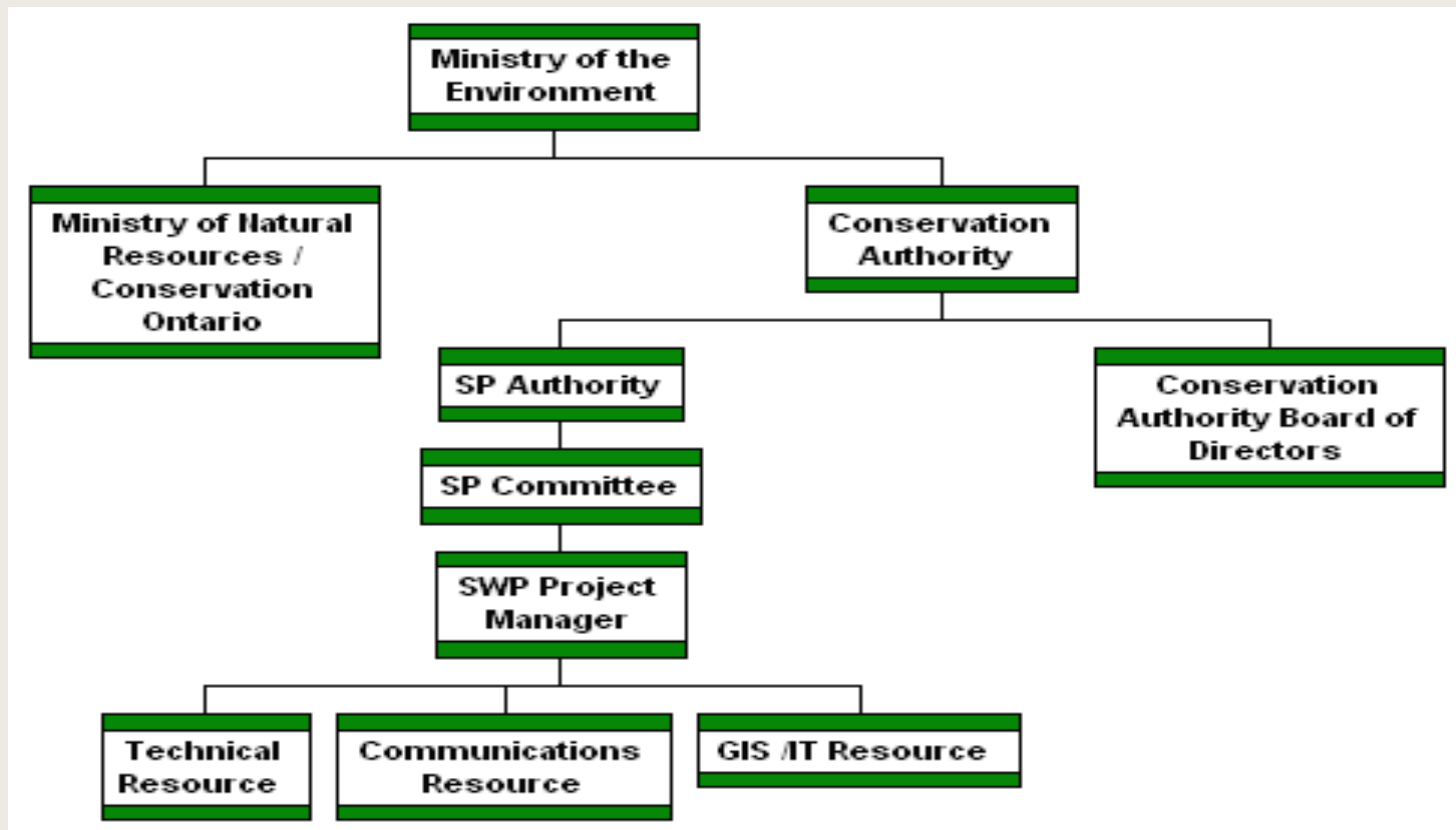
Ministry of the Environment

Ministry of Natural Resources / Conservation Ontario

Conservation Authority

SP Authority

Conservation Authority Board of Directors

SP Committee

SWP Project Manager

Technical Resource

Communications Resource

GIS /IT Resource